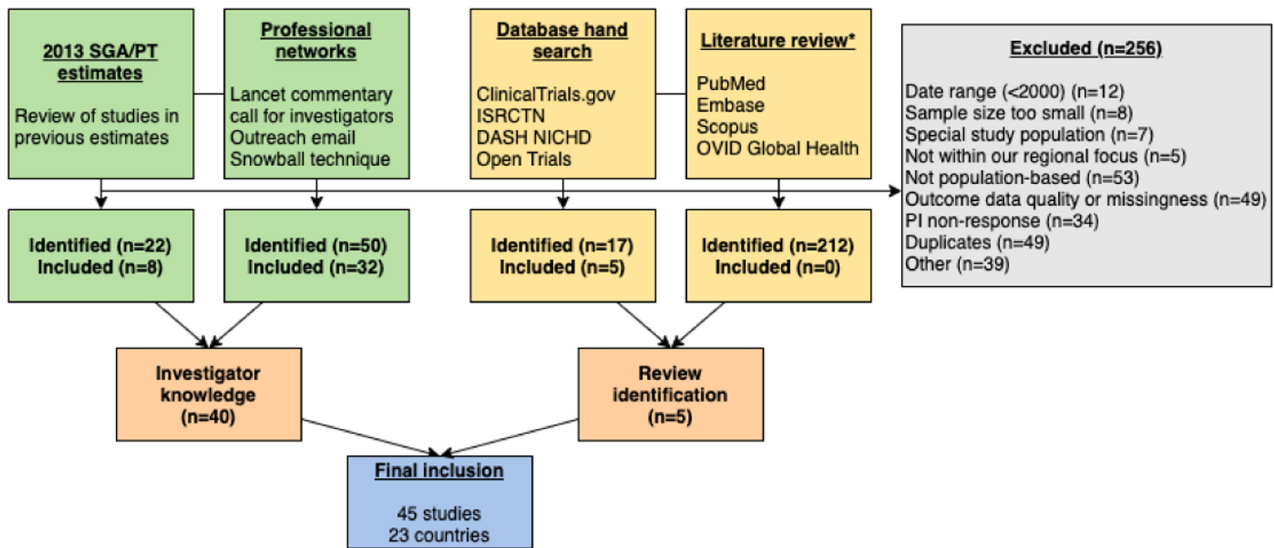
2013 SGA/PT estimates

Review of studies in previous estimates

Professional networks

Lancet commentary call for investigators
Outreach email
Snowball technique

Database hand search

ClinicalTrials.gov
ISRCTN
DASH NICHD
Open Trials

Literature review*

PubMed
Embase
Scopus
OVID Global Health

Excluded (n=256)

Date range (<2000) (n=12)
Sample size too small (n=8)
Special study population (n=7)
Not within our regional focus (n=5)
Not population-based (n=53)
Outcome data quality or missingness (n=49)
PI non-response (n=34)
Duplicates (n=49)
Other (n=39)

Identified (n=22)
Included (n=8)

Identified (n=50)
Included (n=32)

Identified (n=17)
Included (n=5)

Identified (n=212)
Included (n=0)

Investigator knowledge (n=40)

Review identification (n=5)

Final inclusion

45 studies
23 countries